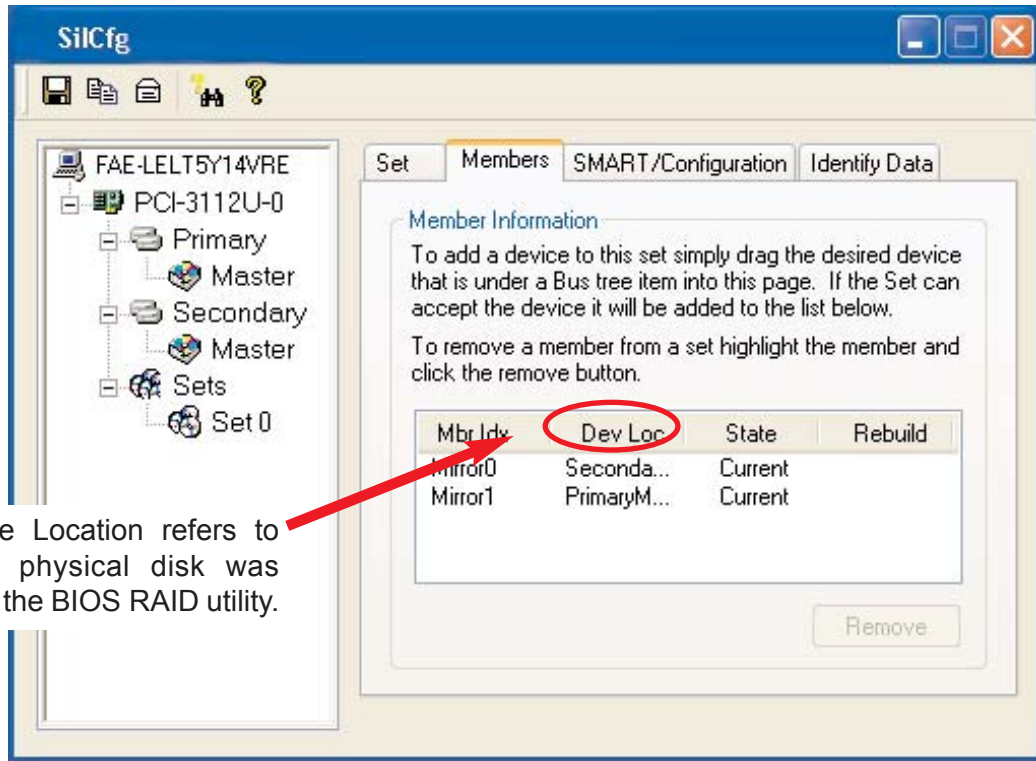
SilCfg

FAE-LELT5Y14VRE
PCI-3112U-0
Primary
Master
Secondary
Master
Sets
Set 0

Set | Members | SMART/Configuration | Identify Data

Member Information
To add a device to this set simply drag the desired device that is under a Bus tree item into this page. If the Set can accept the device it will be added to the list below.

To remove a member from a set highlight the member and click the remove button.

| Mbr Idx | Dev Loc | State | Rebuild |
|---|---|---|---|
| Mirror0 | Seconda... | Current | |
| Mirror1 | PrimaryM... | Current | |

Remove

e Location refers to physical disk was the BIOS RAID utility.